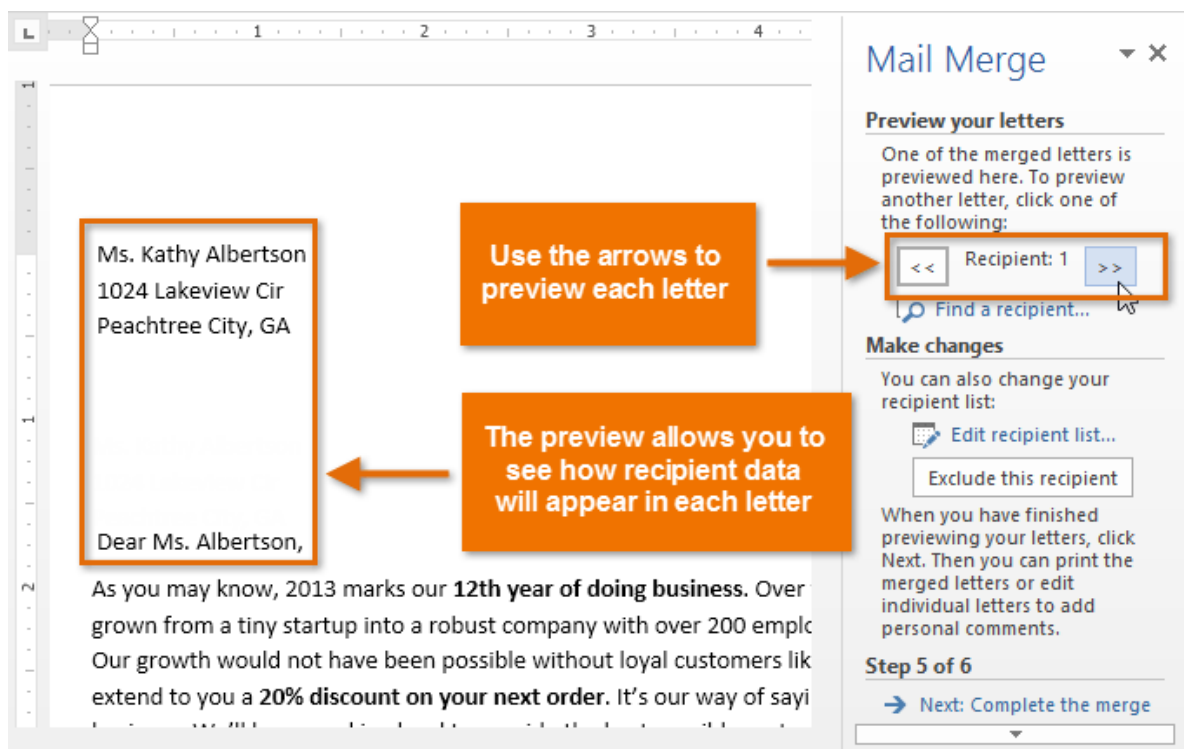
1 · 2 · 3 · 4

Ms. Kathy Albertson
1024 Lakeview Cir
Peachtree City, GA

Dear Ms. Albertson,

As you may know, 2013 marks our **12th year of doing business.** Over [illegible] grown from a tiny startup into a robust company with over 200 emplo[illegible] Our growth would not have been possible without loyal customers lik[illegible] extend to you a **20% discount on your next order**. It's our way of sayi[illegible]

Use the arrows to preview each letter

The preview allows you to see how recipient data will appear in each letter

Mail Merge

Preview your letters

One of the merged letters is previewed here. To preview another letter, click one of the following:

<< Recipient: 1 >>

Find a recipient...

Make changes

You can also change your recipient list:

Edit recipient list...

Exclude this recipient

When you have finished previewing your letters, click Next. Then you can print the merged letters or edit individual letters to add personal comments.

Step 5 of 6

Next: Complete the merge